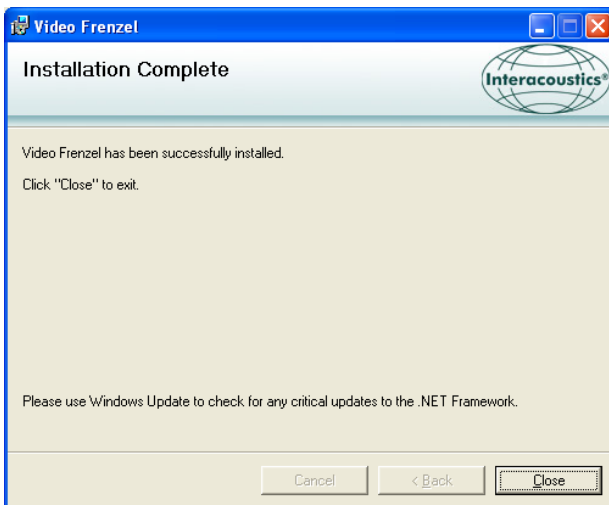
Video Frenzel

Installation Complete

Interacoustics®

Video Frenzel has been successfully installed.

Click "Close" to exit.

Please use Windows Update to check for any critical updates to the .NET Framework.

Cancel

< Back

Close